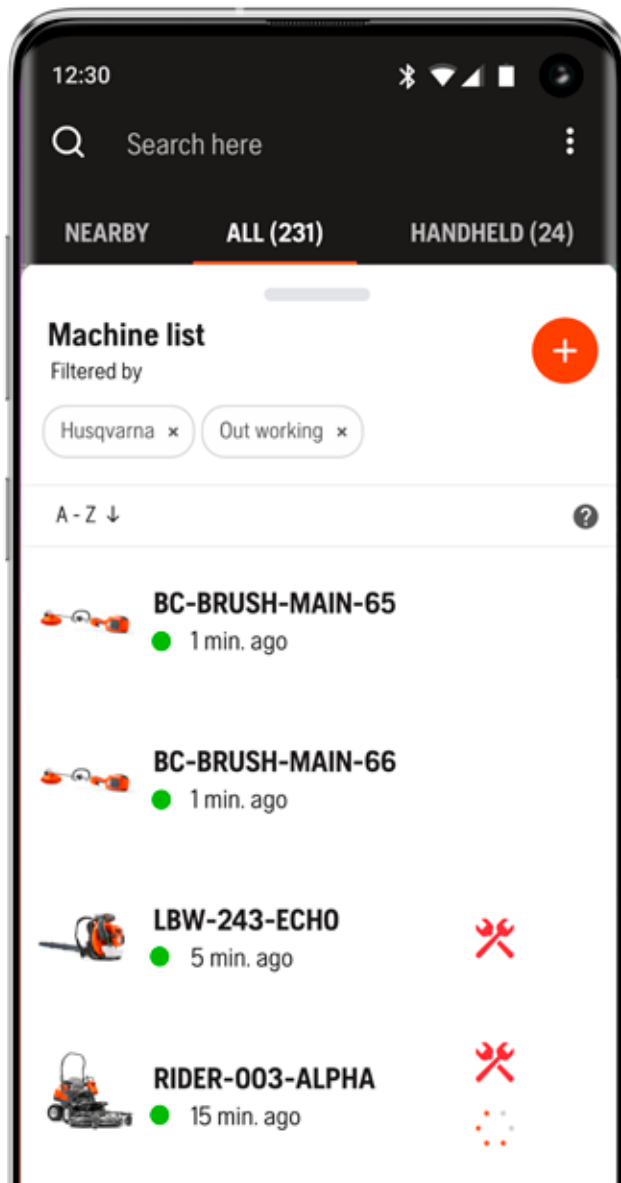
12:30

Search here

NEARBY ALL (231) HANDHELD (24)

Machine list
Filtered by

Husqvarna × Out working ×

A - Z ↓

BC-BRUSH-MAIN-65
1 min. ago

BC-BRUSH-MAIN-66
1 min. ago

LBW-243-ECHO
5 min. ago

RIDER-003-ALPHA
15 min. ago